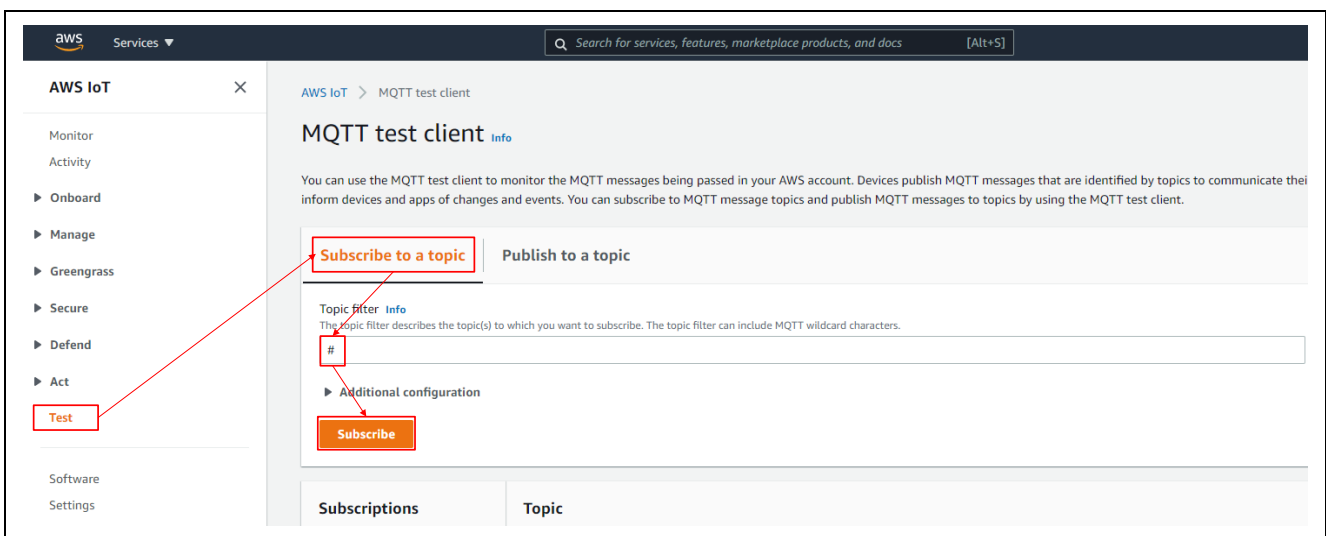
aws Services ▼

Search for services, features, marketplace products, and docs [Alt+S]

AWS IoT ×

Monitor
Activity
▶ Onboard
▶ Manage
▶ Greengrass
▶ Secure
▶ Defend
▶ Act
Test

Software
Settings

AWS IoT > MQTT test client

MQTT test client Info

You can use the MQTT test client to monitor the MQTT messages being passed in your AWS account. Devices publish MQTT messages that are identified by topics to communicate thei inform devices and apps of changes and events. You can subscribe to MQTT message topics and publish MQTT messages to topics by using the MQTT test client.

Subscribe to a topic | Publish to a topic

Topic filter Info
The topic filter describes the topic(s) to which you want to subscribe. The topic filter can include MQTT wildcard characters.

#

▶ Additional configuration

Subscribe

Subscriptions | Topic